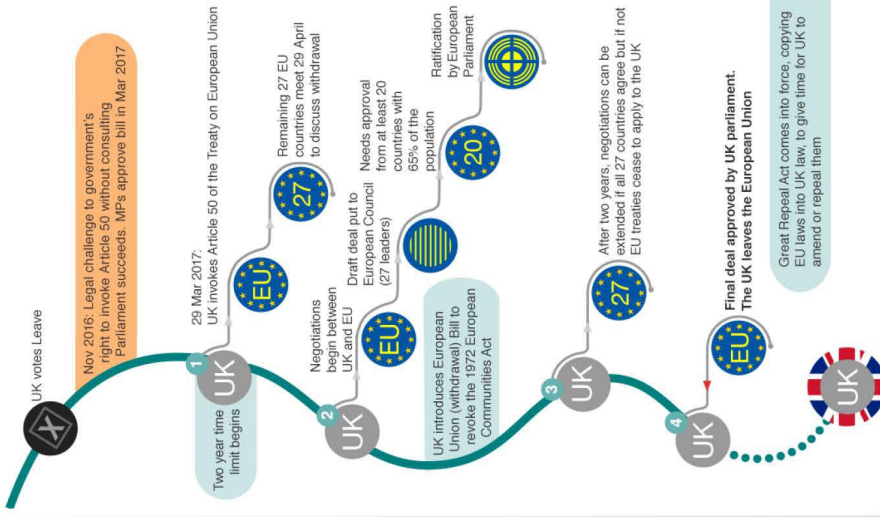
UK votes Leave

Nov 2016: Legal challenge to government's right to invoke Article 50 without consulting Parliament succeeds. MPs approve bill in Mar 2017

1
UK
Two year time limit begins

29 Mar 2017:
UK invokes Article 50 of the Treaty on European Union

EU

27
Remaining 27 EU countries meet 29 April to discuss withdrawal

2
UK
Negotiations begin between UK and EU

EU

Draft deal put to European Council (27 leaders)

Needs approval from at least 20 countries with 65% of the population

20

Ratification by European Parliament

UK introduces European Union (withdrawal) Bill to revoke the 1972 European Communities Act

3
UK

27
After two years, negotiations can be extended if all 27 countries agree but if not EU treaties cease to apply to the UK

4
UK

EU
Final deal approved by UK parliament.
The UK leaves the European Union

Great Repeal Act comes into force, copying EU laws into UK law, to give time for UK to amend or repeal them

UK